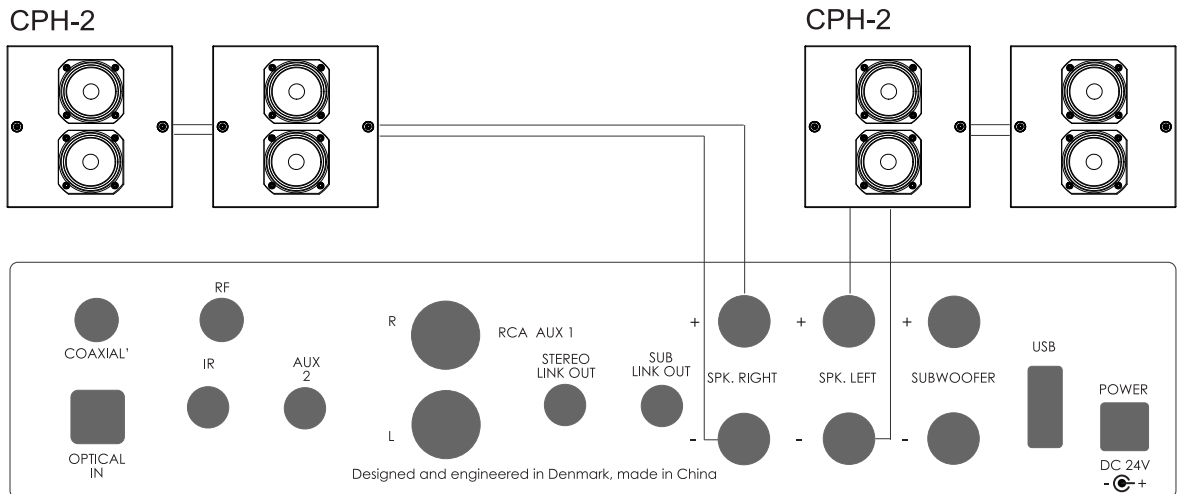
CPH-2

CPH-2

RF

COAXIAL'

IR

AUX 2

OPTICAL IN

R

RCA AUX 1

L

STEREO LINK OUT

SUB LINK OUT

+

SPK. RIGHT

-

+

SPK. LEFT

-

+

SUBWOOFER

-

USB

POWER

DC 24V

- +

Designed and engineered in Denmark, made in China